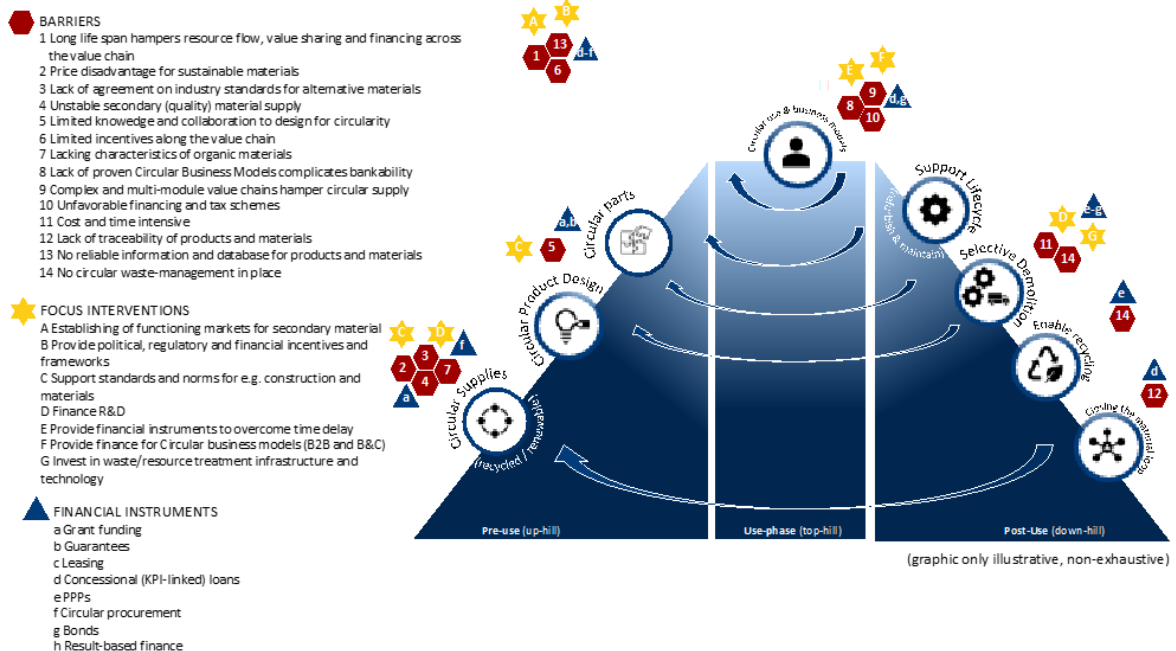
BARRIERS
1 Long life span hampers resource flow, value sharing and financing across the value chain
2 Price disadvantage for sustainable materials
3 Lack of agreement on industry standards for alternative materials
4 Unstable secondary (quality) material supply
5 Limited knowledge and collaboration to design for circularity
6 Limited incentives along the value chain
7 Lacking characteristics of organic materials
8 Lack of proven Circular Business Models complicates bankability
9 Complex and multi-module value chains hamper circular supply
10 Unfavorable financing and tax schemes
11 Cost and time intensive
12 Lack of traceability of products and materials
13 No reliable information and database for products and materials
14 No circular waste-management in place

FOCUS INTERVENTIONS
A Establishing of functioning markets for secondary material
B Provide political, regulatory and financial incentives and frameworks
C Support standards and norms for e.g. construction and materials
D Finance R&D
E Provide financial instruments to overcome time delay
F Provide finance for Circular business models (B2B and B&C)
G Invest in waste/resource treatment infrastructure and technology

FINANCIAL INSTRUMENTS
a Grant funding
b Guarantees
c Leasing
d Concessional (KPI-linked) loans
e PPPs
f Circular procurement
g Bonds
h Result-based finance

A B 1 13 6 d-f
E F 8 9 10 d,g
Circular use & business models
Circular parts
a,b C 5
Support Lifecycle
(repair & maintain)
D G 11 14 c-g
Selective Demolition
e 14
Circular Product Design
C D 2 3 4 7 f a
Enable recycling
d 12
Circular Supplies
(recycled / renewable)
Closing the material loop
Pre-use (up-hill)
Use-phase (top-hill)
Post-Use (down-hill)
(graphic only illustrative, non-exhaustive)